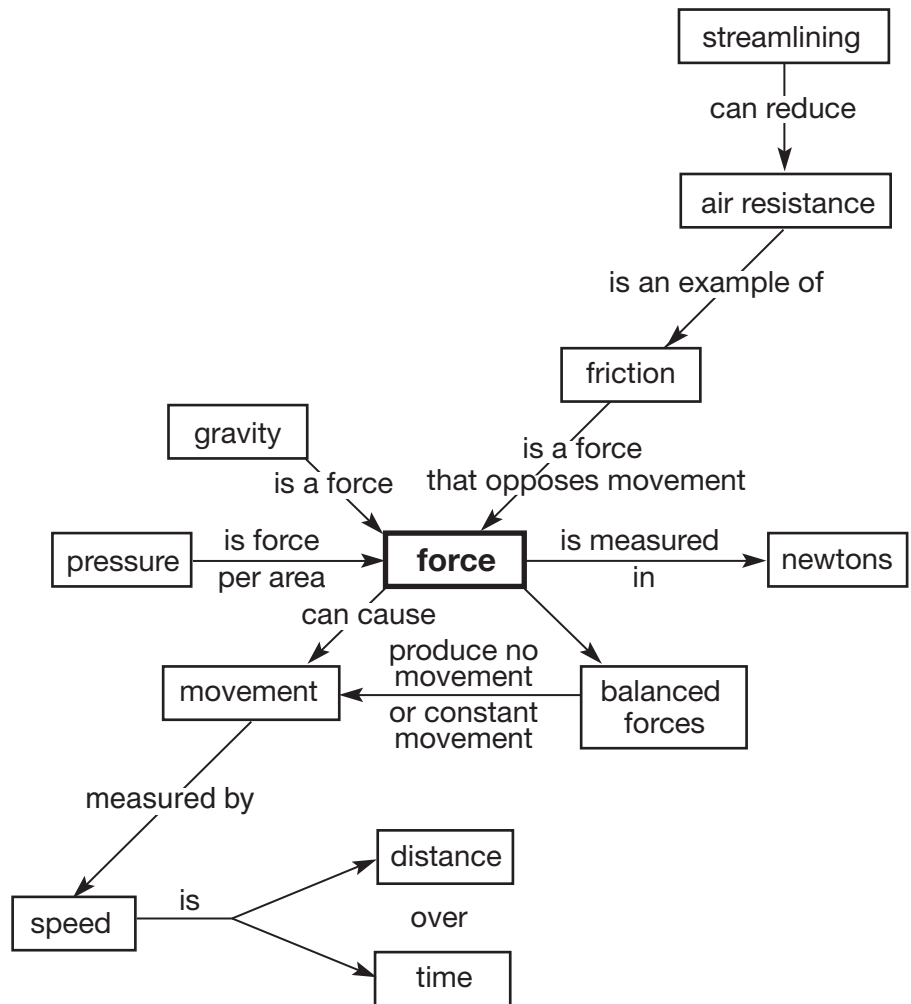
streamlining

can reduce

air resistance

is an example of

friction

gravity

is a force

is a force that opposes movement

pressure

is force per area

**force**

is measured in

newtons

can cause

movement

produce no movement or constant movement

balanced forces

measured by

speed

is

distance

over

time